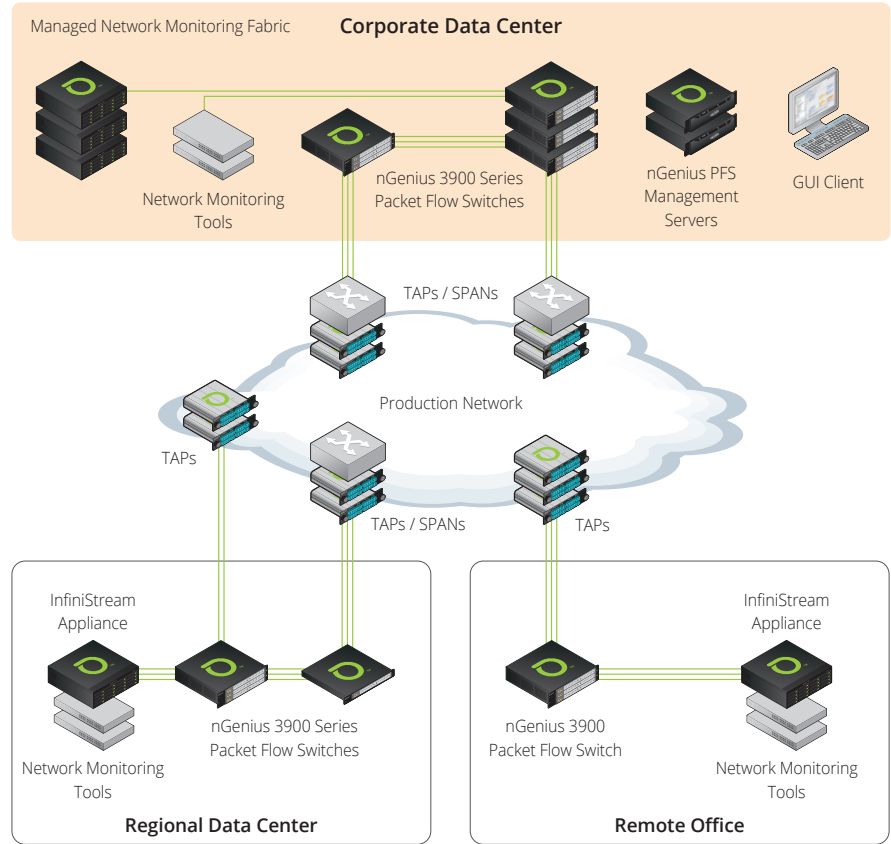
Managed Network Monitoring Fabric

Corporate Data Center

Network Monitoring Tools

nGenius 3900 Series Packet Flow Switches

nGenius PFS Management Servers

GUI Client

TAPs / SPANs

Production Network

TAPs

TAPs / SPANs

TAPs

InfiniStream Appliance

nGenius 3900 Series Packet Flow Switches

Network Monitoring Tools

Regional Data Center

nGenius 3900 Packet Flow Switch

InfiniStream Appliance

Network Monitoring Tools

Remote Office